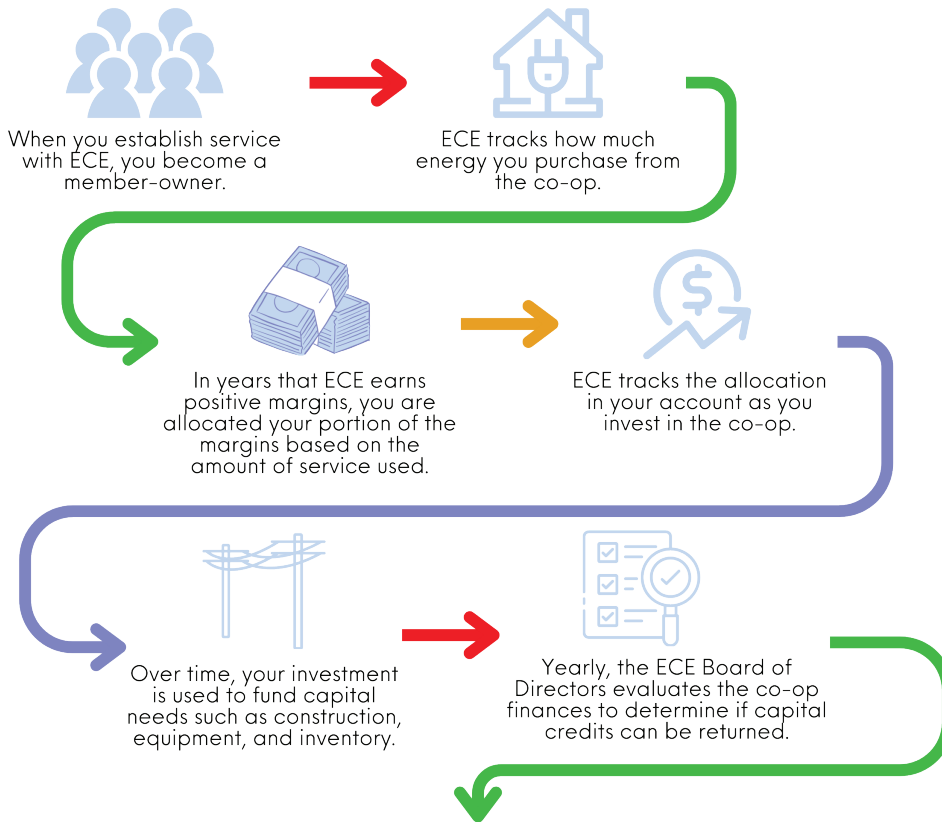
When you establish service with ECE, you become a member-owner.

ECE tracks how much energy you purchase from the co-op.

In years that ECE earns positive margins, you are allocated your portion of the margins based on the amount of service used.

ECE tracks the allocation in your account as you invest in the co-op.

Over time, your investment is used to fund capital needs such as construction, equipment, and inventory.

Yearly, the ECE Board of Directors evaluates the co-op finances to determine if capital credits can be returned.